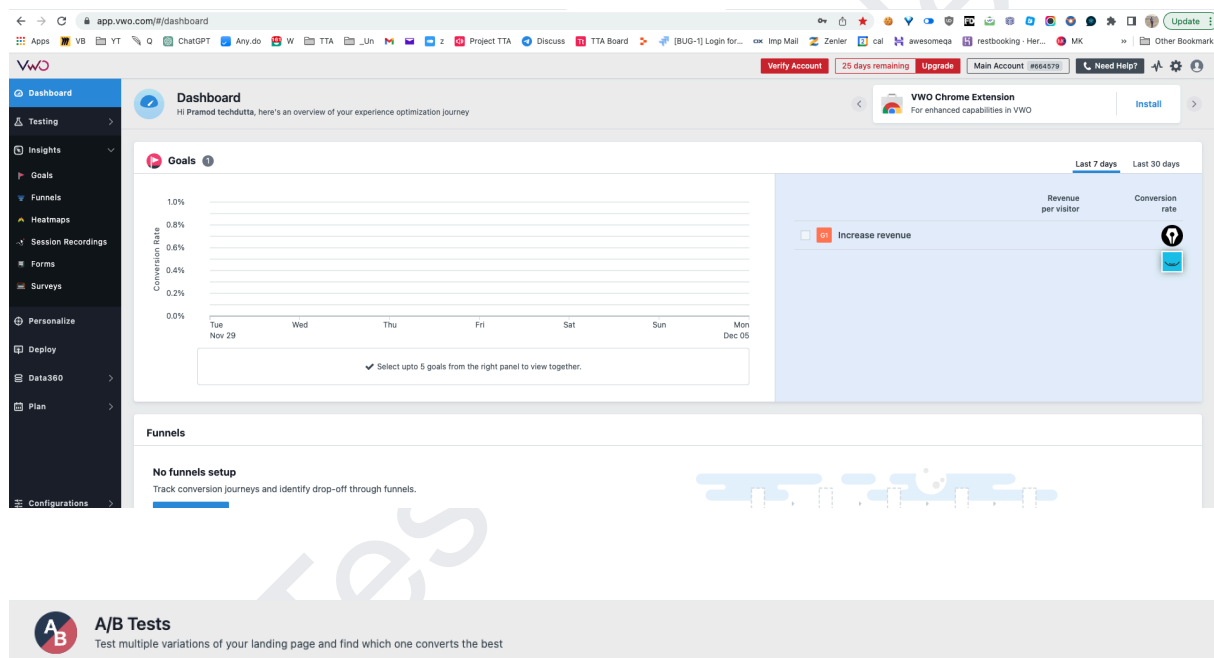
app.vwo.com/#/dashboard

Update

Apps VB YT Q ChatGPT Any.do W TTA _Un z Project TTA Discuss TTA Board [BUG-1] Login for... Imp Mail Zenler cal awesomeqa restbooking - Her... MK » Other Bookmarks

VWO

Verify Account 25 days remaining Upgrade Main Account #664579 Need Help?

Dashboard
Testing
Insights
Goals
Funnels
Heatmaps
Session Recordings
Forms
Surveys
Personalize
Deploy
Data360
Plan
Configurations

Dashboard
Hi Pramod techdutta, here's an overview of your experience optimization journey

VWO Chrome Extension
For enhanced capabilities in VWO
Install

Goals 1

Last 7 days Last 30 days

1.0%
0.8%
0.6%
0.4%
0.2%
0.0%
Conversion Rate

Tue Nov 29 Wed Thu Fri Sat Sun Mon Dec 05

✔ Select upto 5 goals from the right panel to view together.

Revenue per visitor
Conversion rate

G1 Increase revenue

Funnels

No funnels setup
Track conversion journeys and identify drop-off through funnels.

A/B Tests
Test multiple variations of your landing page and find which one converts the best